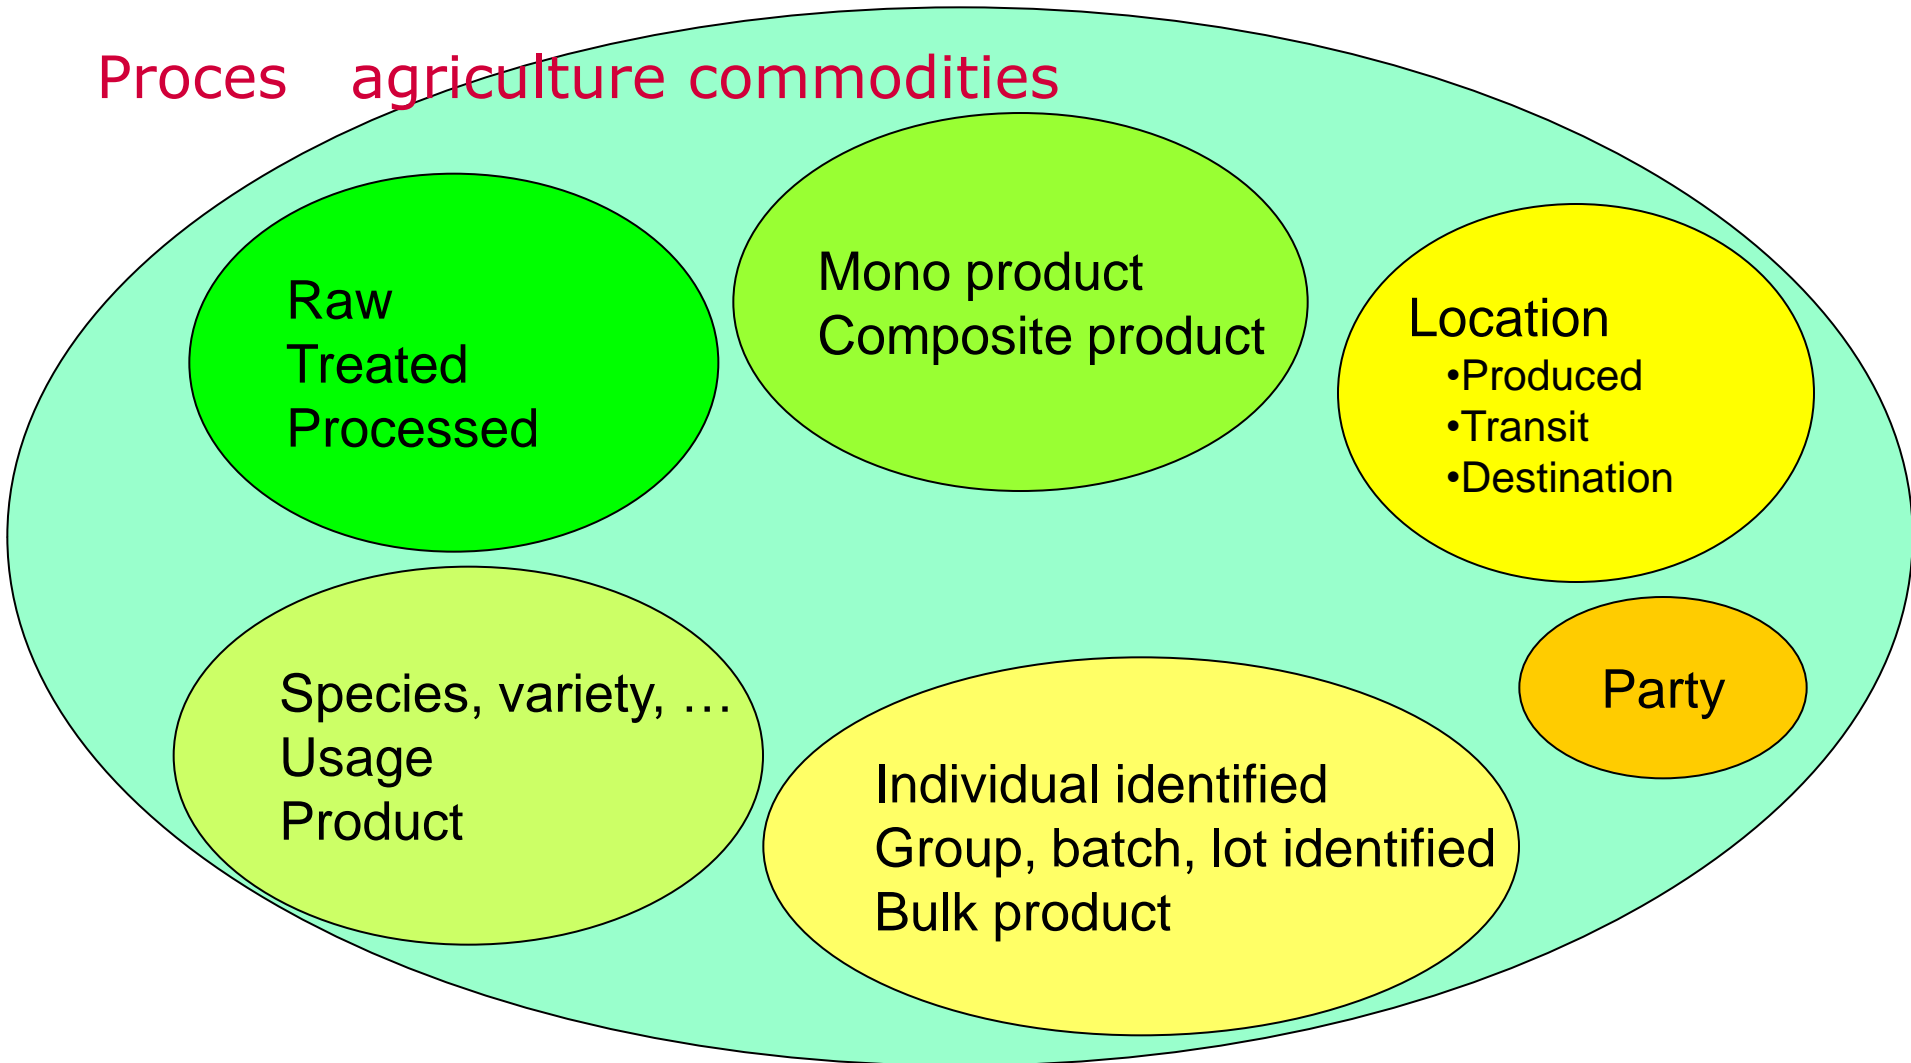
Proces agriculture commodities

Raw
Treated
Processed

Mono product
Composite product

Location
•Produced
•Transit
•Destination

Species, variety, …
Usage
Product

Party

Individual identified
Group, batch, lot identified
Bulk product